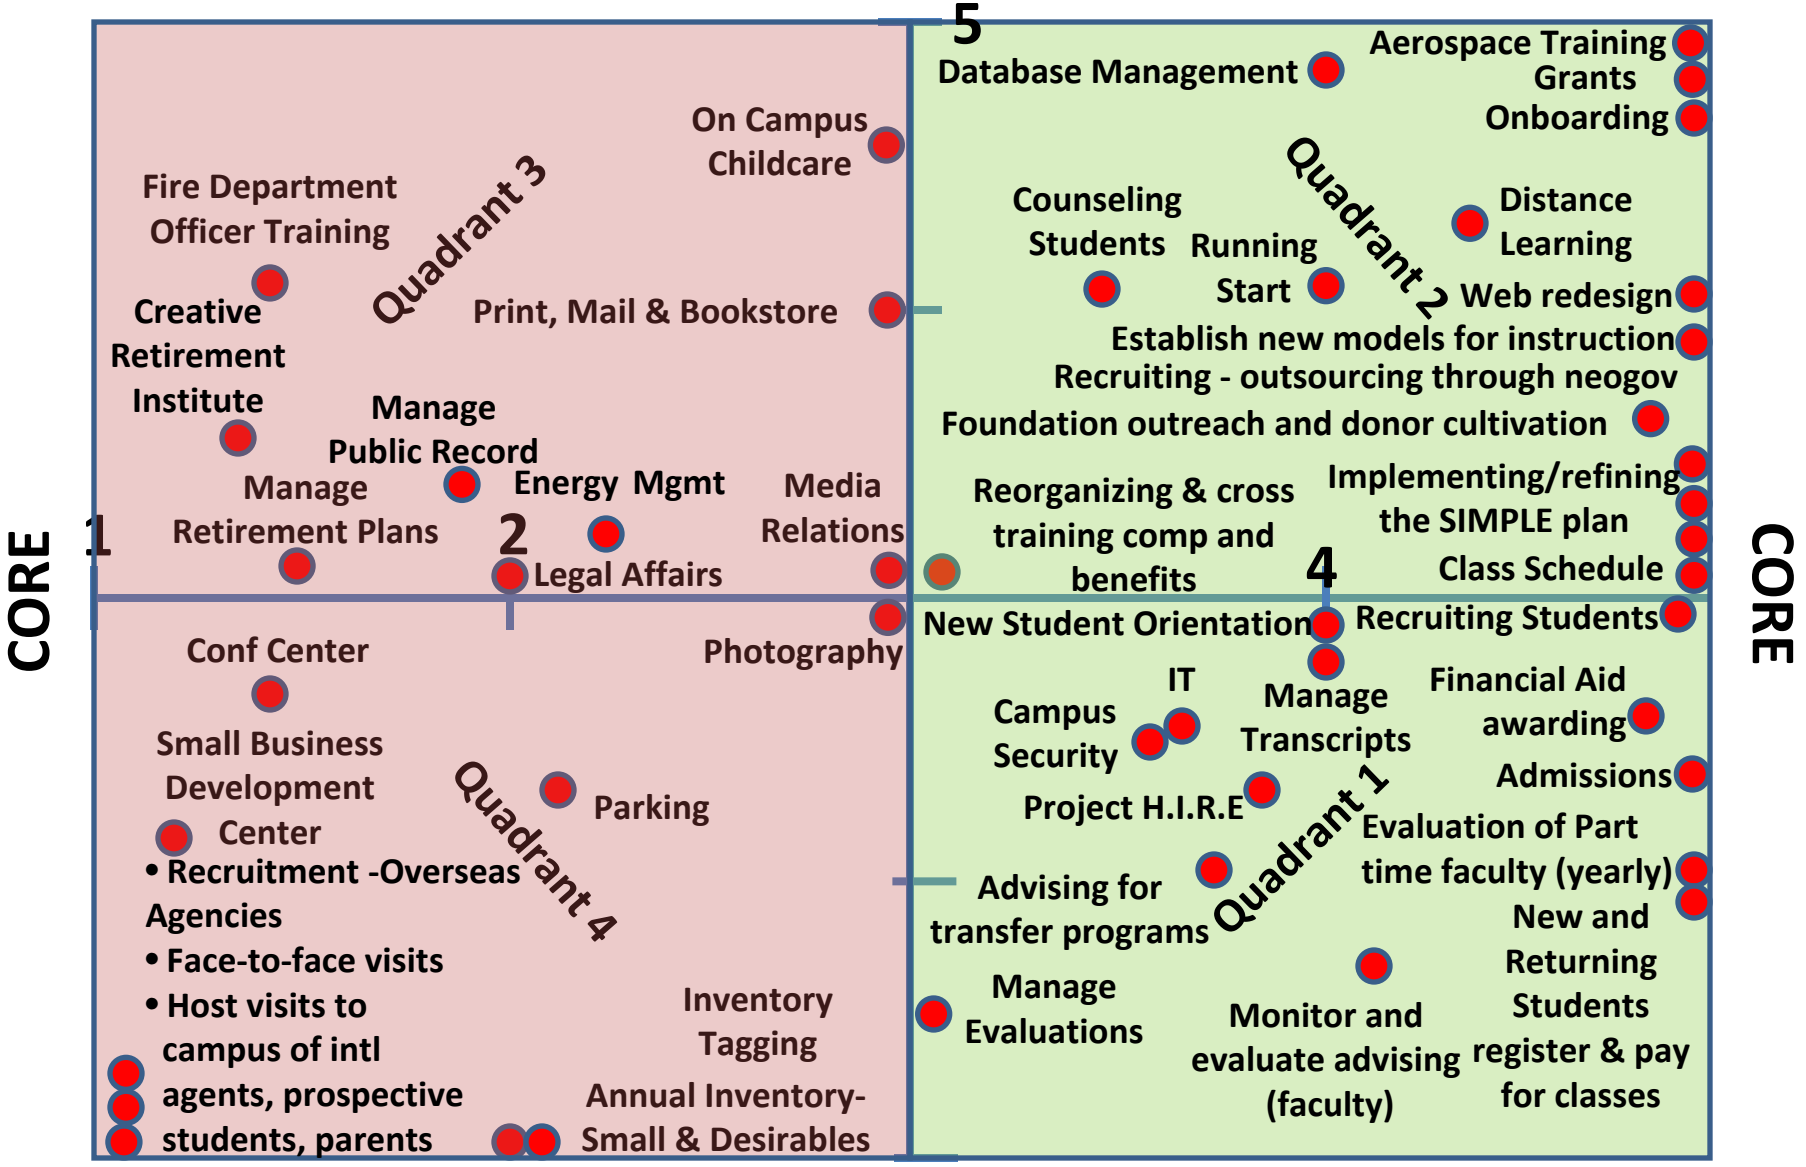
5

CORE

CORE

1

2

4

Quadrant 3

On Campus Childcare

Fire Department Officer Training

Creative Retirement Institute

Print, Mail & Bookstore

Manage Public Record

Manage Retirement Plans

Energy Mgmt

Media Relations

Legal Affairs

Quadrant 2

Database Management

Aerospace Training

Grants

Onboarding

Counseling Students

Running Start

Distance Learning

Web redesign

Establish new models for instruction

Recruiting - outsourcing through neogov

Foundation outreach and donor cultivation

Reorganizing & cross training comp and benefits

Implementing/refining the SIMPLE plan

Class Schedule

Quadrant 4

Conf Center

Photography

Small Business Development Center

Parking

• Recruitment -Overseas Agencies
• Face-to-face visits
• Host visits to campus of intl agents, prospective students, parents

Inventory Tagging

Annual Inventory- Small & Desirables

Quadrant 1

New Student Orientation

Recruiting Students

IT

Campus Security

Manage Transcripts

Financial Aid awarding

Admissions

Project H.I.R.E

Evaluation of Part time faculty (yearly)

Advising for transfer programs

New and Returning Students register & pay for classes

Manage Evaluations

Monitor and evaluate advising (faculty)